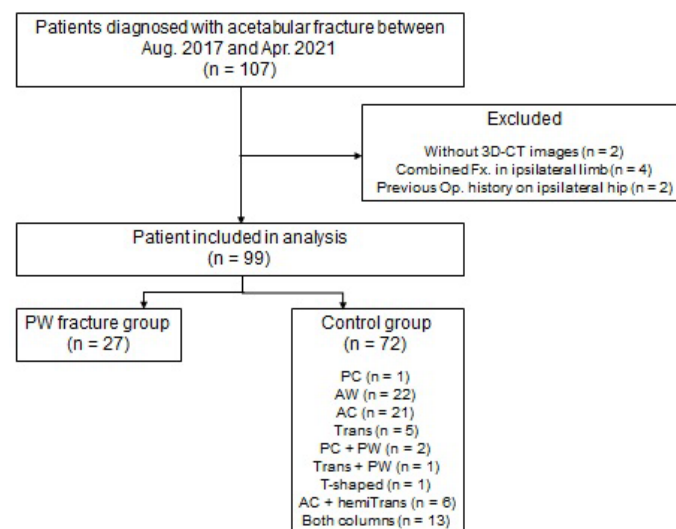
Patients diagnosed with acetabular fracture between Aug. 2017 and Apr. 2021
(n = 107)

Excluded

Without 3D-CT images (n = 2)
Combined Fx. in ipsilateral limb (n = 4)
Previous Op. history on ipsilateral hip (n = 2)

Patient included in analysis
(n = 99)

PW fracture group
(n = 27)

Control group
(n = 72)

PC (n = 1)
AW (n = 22)
AC (n = 21)
Trans (n = 5)
PC + PW (n = 2)
Trans + PW (n = 1)
T-shaped (n = 1)
AC + hemiTrans (n = 6)
Both columns (n = 13)